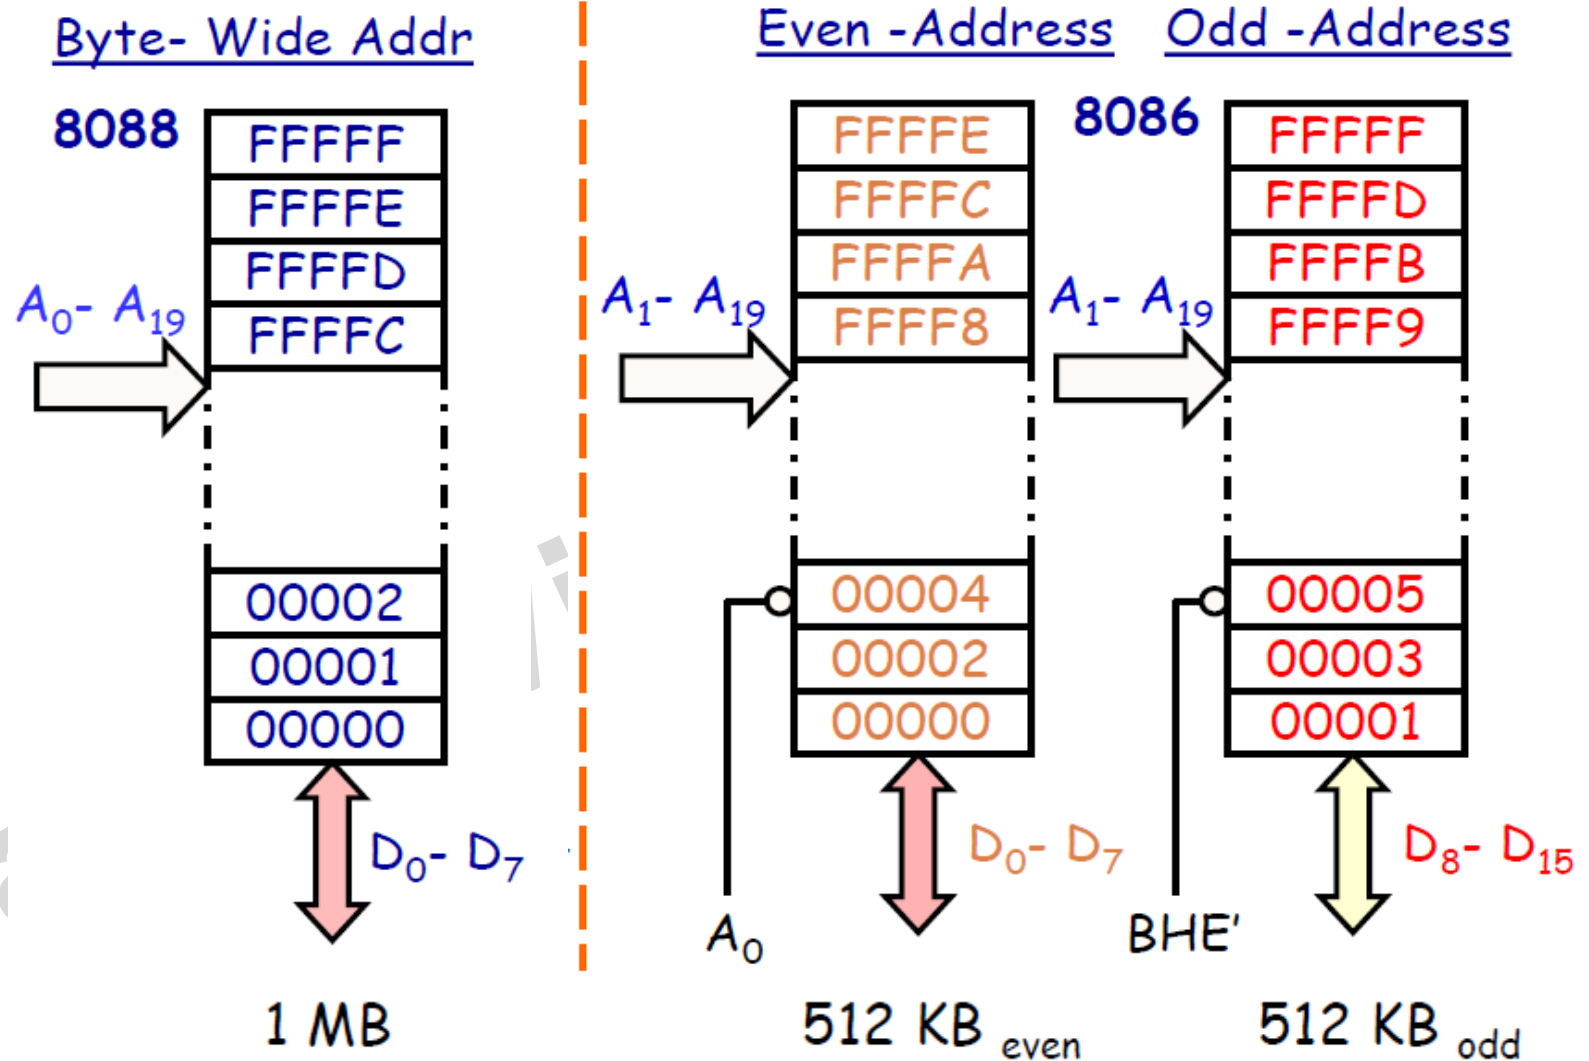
Byte- Wide Addr

8088

FFFFF
FFFFE
FFFFD
FFFFC

$A_0$- $A_{19}$

00002
00001
00000

$D_0$- $D_7$

1 MB

Even -Address

FFFFE
FFFFC
FFFFA
FFFF8

$A_1$- $A_{19}$

00004
00002
00000

$A_0$

$D_0$- $D_7$

512 KB $_{even}$

Odd -Address

8086

FFFFF
FFFFD
FFFFB
FFFF9

$A_1$- $A_{19}$

00005
00003
00001

BHE'

$D_8$- $D_{15}$

512 KB $_{odd}$